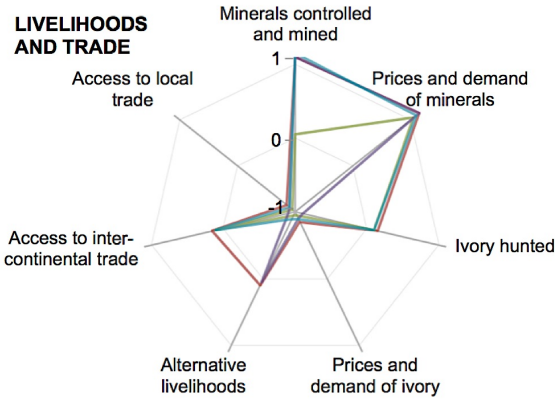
LIVELIHOODS AND TRADE

Minerals controlled and mined

1

0

-1

Access to local trade

Prices and demand of minerals

Access to inter-continental trade

Ivory hunted

Alternative livelihoods

Prices and demand of ivory